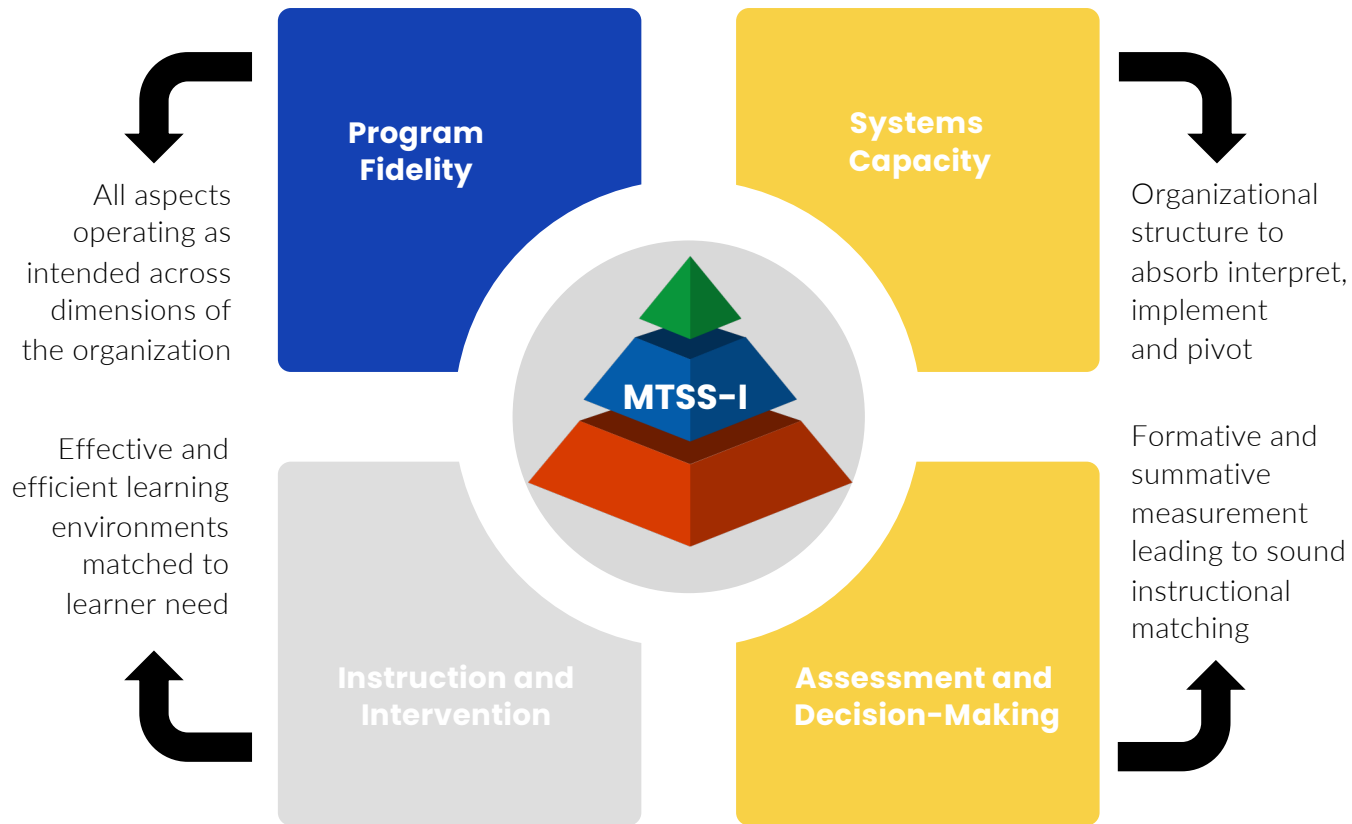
Program Fidelity

All aspects operating as intended across dimensions of the organization

Systems Capacity

Organizational structure to absorb interpret, implement and pivot

MTSS-I

Effective and efficient learning environments matched to learner need

Formative and summative measurement leading to sound instructional matching

Instruction and Intervention

Assessment and Decision-Making